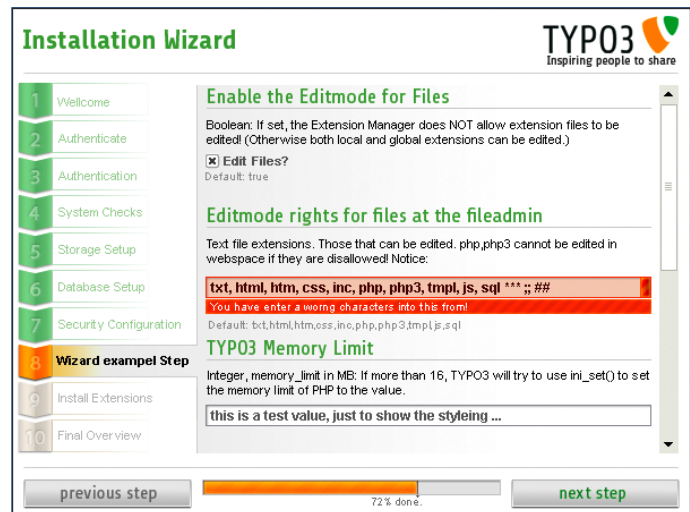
Installation Wizard

TYPO3
Inspiring people to share

1 Wellcome
2 Authenticate
3 Authentication
4 System Checks
5 Storage Setup
6 Database Setup
7 Security Configuration
8 Wizard exampel Step
9 Install Extensions
10 Final Overview

Enable the Editmode for Files

Boolean: If set, the Extension Manager does NOT allow extension files to be edited! (Otherwise both local and global extensions can be edited.)

☒ Edit Files?
Default: true

Editmode rights for files at the fileadmin

Text file extensions. Those that can be edited. php,php3 cannot be edited in webspace if they are disallowed! Notice:

txt, html, htm, css, inc, php, php3, tmpl, js, sql *** ;; ##
You have enter a worng characters into this from!
Default: txt,html,htm,css,inc,php,php3,tmpl,js,sql

TYPO3 Memory Limit

Integer, memory_limit in MB: If more than 16, TYPO3 will try to use ini_set() to set the memory limit of PHP to the value.

this is a test value, just to show the styleing ...

previous step
72% done.
next step